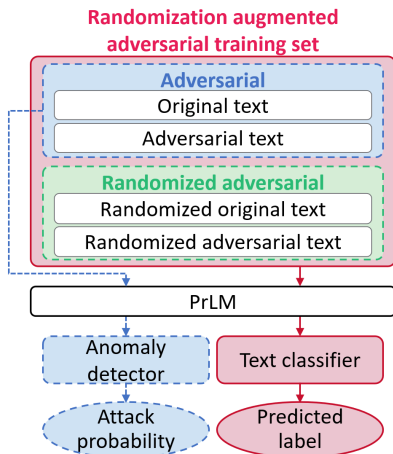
Randomization augmented adversarial training set

Adversarial

Original text

Adversarial text

Randomized adversarial

Randomized original text

Randomized adversarial text

PrLM

Anomaly detector

Text classifier

Attack probability

Predicted label